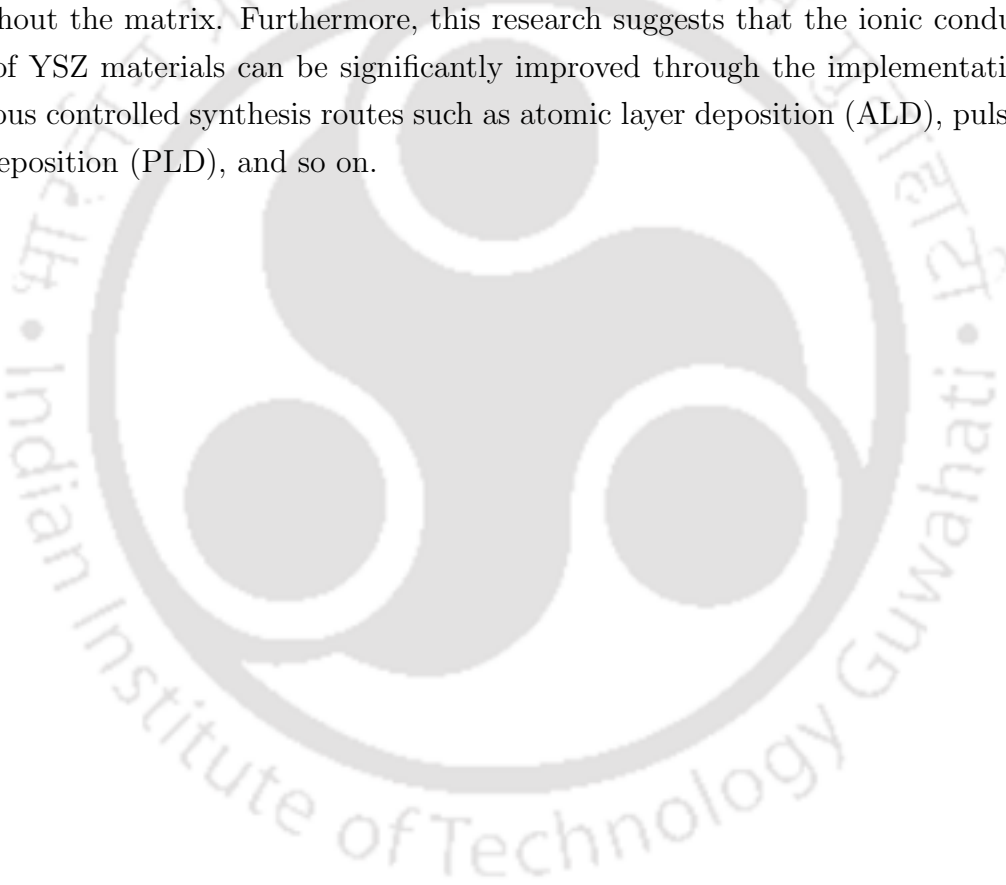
hout the matrix. Furthermore, this research suggests that the ionic condu of YSZ materials can be significantly improved through the implementati ous controlled synthesis routes such as atomic layer deposition (ALD), puls eposition (PLD), and so on.

Indian Institute of Technology Guwahati

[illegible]